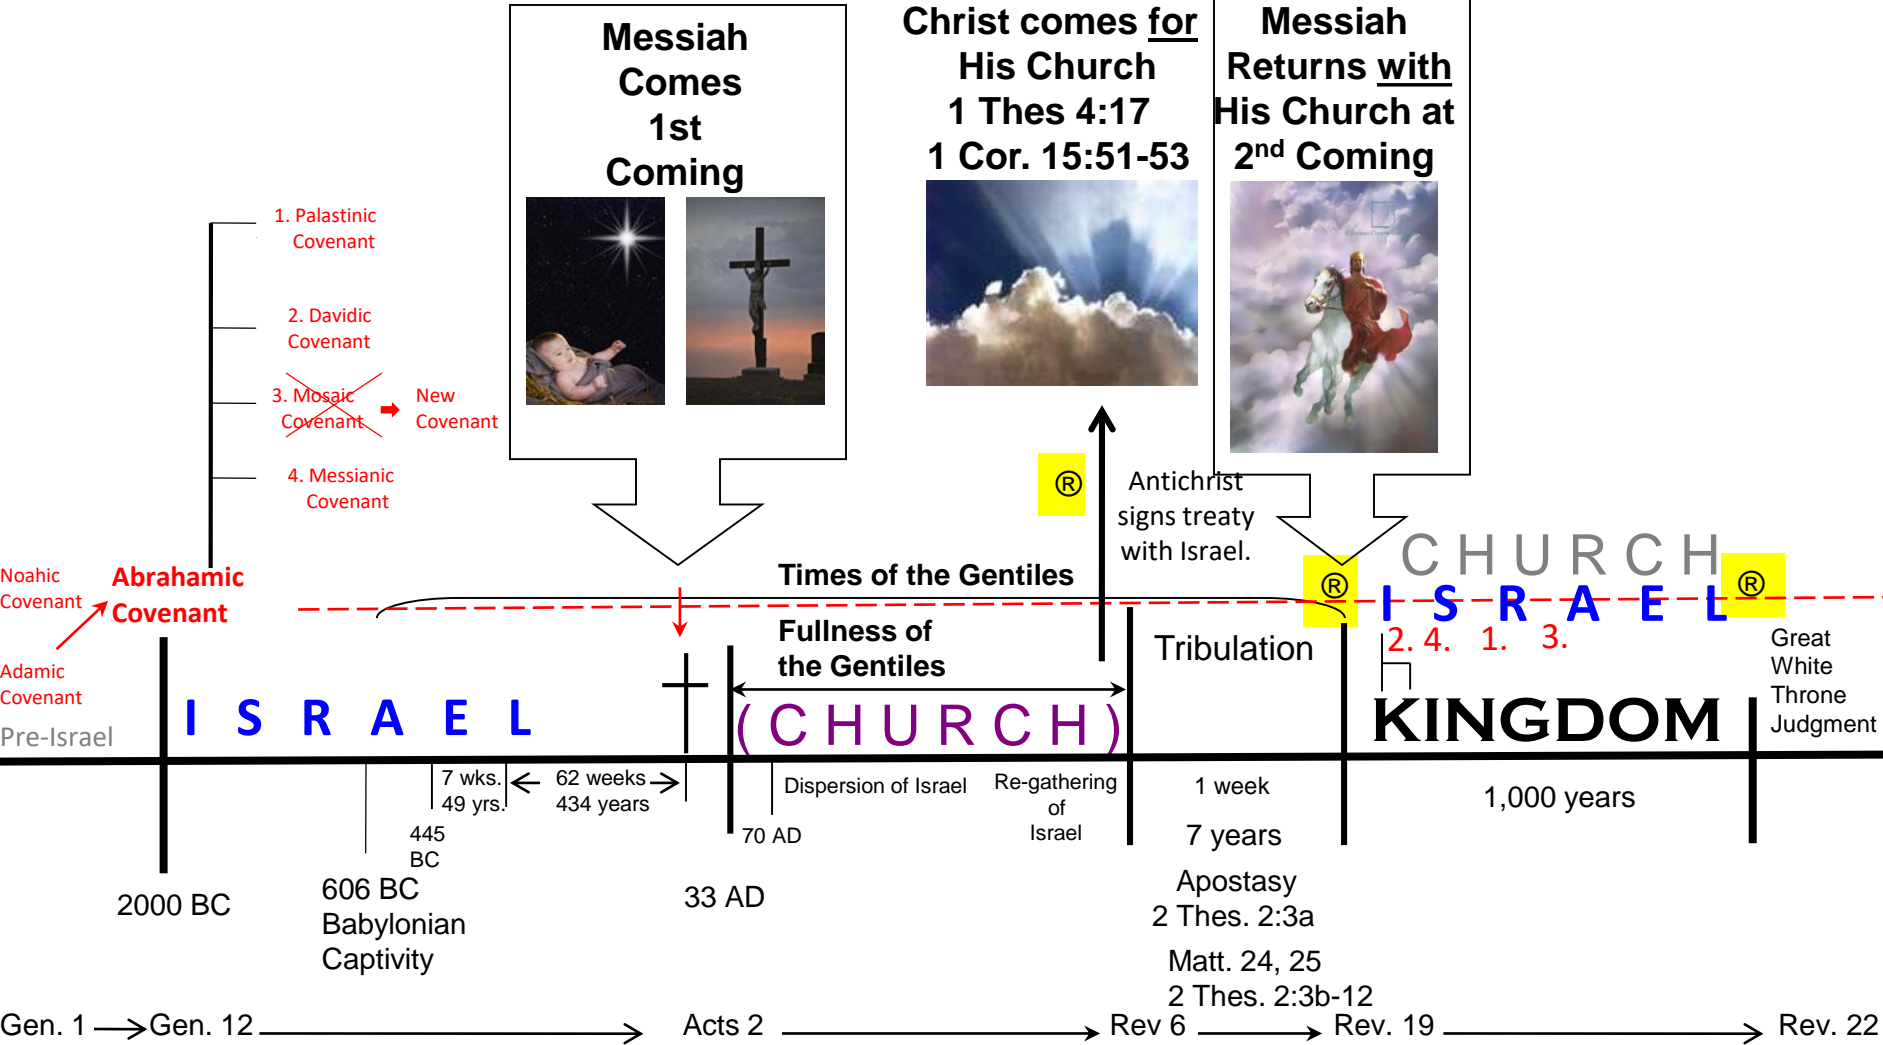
Messiah Comes 1st Coming

Christ comes for His Church
1 Thes 4:17
1 Cor. 15:51-53

Messiah Returns with His Church at $2^{nd}$ Coming

1. Palastinic Covenant

2. Davidic Covenant

3. Mosaic Covenant

New Covenant

4. Messianic Covenant

®

Antichrist signs treaty with Israel.

Noahic Covenant

Abrahamic Covenant

Adamic Covenant

Pre-Israel

Times of the Gentiles

®

CHURCH

®

I S R A E L

2. 4. 1. 3.

Fullness of the Gentiles

Tribulation

Great White Throne Judgment

I S R A E L

(CHURCH)

KINGDOM

7 wks. 49 yrs.

62 weeks 434 years

Dispersion of Israel

Re-gathering of Israel

1 week

1,000 years

445 BC

70 AD

7 years

2000 BC

606 BC Babylonian Captivity

33 AD

Apostasy
2 Thes. 2:3a

Matt. 24, 25
2 Thes. 2:3b-12

Gen. 1 Gen. 12 Acts 2 Rev 6 Rev. 19 Rev. 22